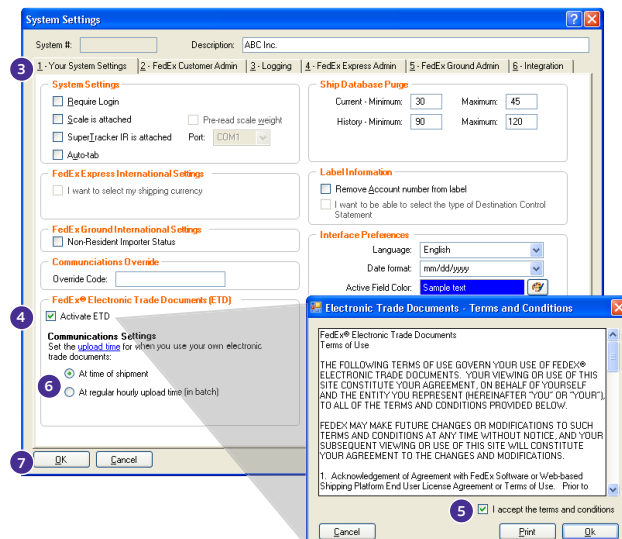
System Settings

System #:
Description: ABC Inc.

3
1 - Your System Settings | 2 - FedEx Customer Admin | 3 - Logging | 4 - FedEx Express Admin | 5 - FedEx Ground Admin | 6 - Integration

System Settings
Require Login
Scale is attached
Pre-read scale weight
SuperTracker IR is attached
Port: COM1
Auto-tab

Ship Database Purge
Current - Minimum: 30
Maximum: 45
History - Minimum: 90
Maximum: 120

FedEx Express International Settings
I want to select my shipping currency

Label Information
Remove Account number from label
I want to be able to select the type of Destination Control Statement

FedEx Ground International Settings
Non-Resident Importer Status

Interface Preferences
Language: English
Date format: mm/dd/yyyy
Active Field Color: Sample text

Communciations Override
Override Code:

FedEx® Electronic Trade Documents (ETD)
4
Activate ETD

Communications Settings
Set the upload time for when you use your own electronic trade documents:
6
At time of shipment
At regular hourly upload time (in batch)

7
OK
Cancel

Electronic Trade Documents - Terms and Conditions

FedEx® Electronic Trade Documents
Terms of Use

THE FOLLOWING TERMS OF USE GOVERN YOUR USE OF FEDEX® ELECTRONIC TRADE DOCUMENTS. YOUR VIEWING OR USE OF THIS SITE CONSTITUTE YOUR AGREEMENT, ON BEHALF OF YOURSELF AND THE ENTITY YOU REPRESENT (HEREINAFTER "YOU" OR "YOUR"), TO ALL OF THE TERMS AND CONDITIONS PROVIDED BELOW.

FEDEX MAY MAKE FUTURE CHANGES OR MODIFICATIONS TO SUCH TERMS AND CONDITIONS AT ANY TIME WITHOUT NOTICE, AND YOUR SUBSEQUENT VIEWING OR USE OF THIS SITE WILL CONSTITUTE YOUR AGREEMENT TO THE CHANGES AND MODIFICATIONS.

1. Acknowledgement of Agreement with FedEx Software or Web-based Shipping Platform End User License Agreement or Terms of Use. Prior to

5
I accept the terms and conditions

Cancel
Print
Ok